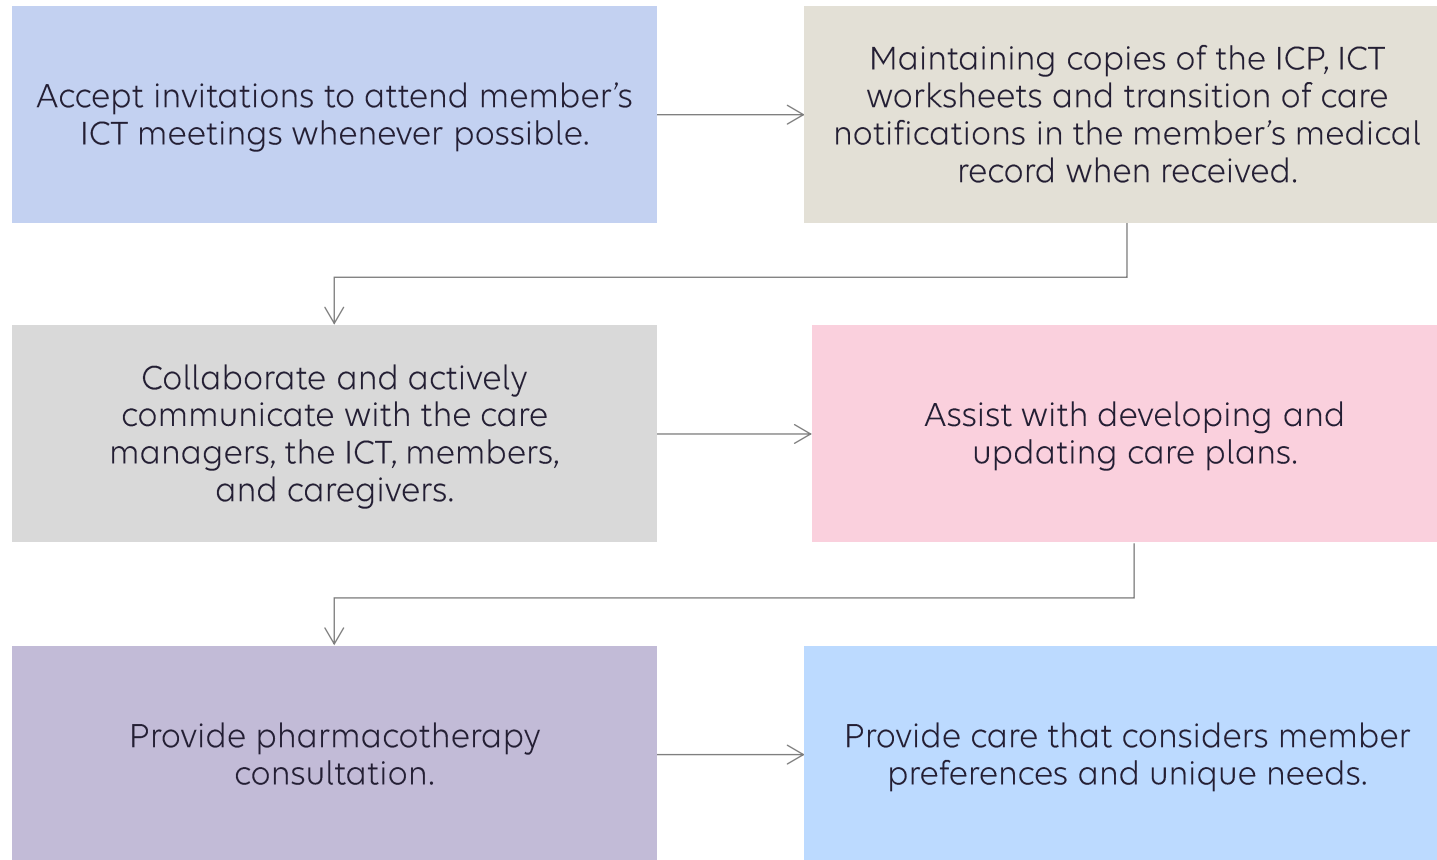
Accept invitations to attend member’s ICT meetings whenever possible.

Maintaining copies of the ICP, ICT worksheets and transition of care notifications in the member’s medical record when received.

Collaborate and actively communicate with the care managers, the ICT, members, and caregivers.

Assist with developing and updating care plans.

Provide pharmacotherapy consultation.

Provide care that considers member preferences and unique needs.